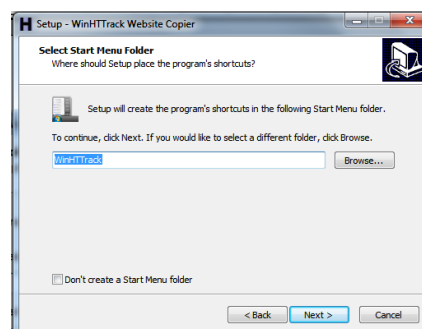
Setup - WinHTTrack Website Copier

Select Start Menu Folder
Where should Setup place the program's shortcuts?

Setup will create the program's shortcuts in the following Start Menu folder.

To continue, click Next. If you would like to select a different folder, click Browse.

WinHTTrack

Browse...

Don't create a Start Menu folder

< Back

Next >

Cancel